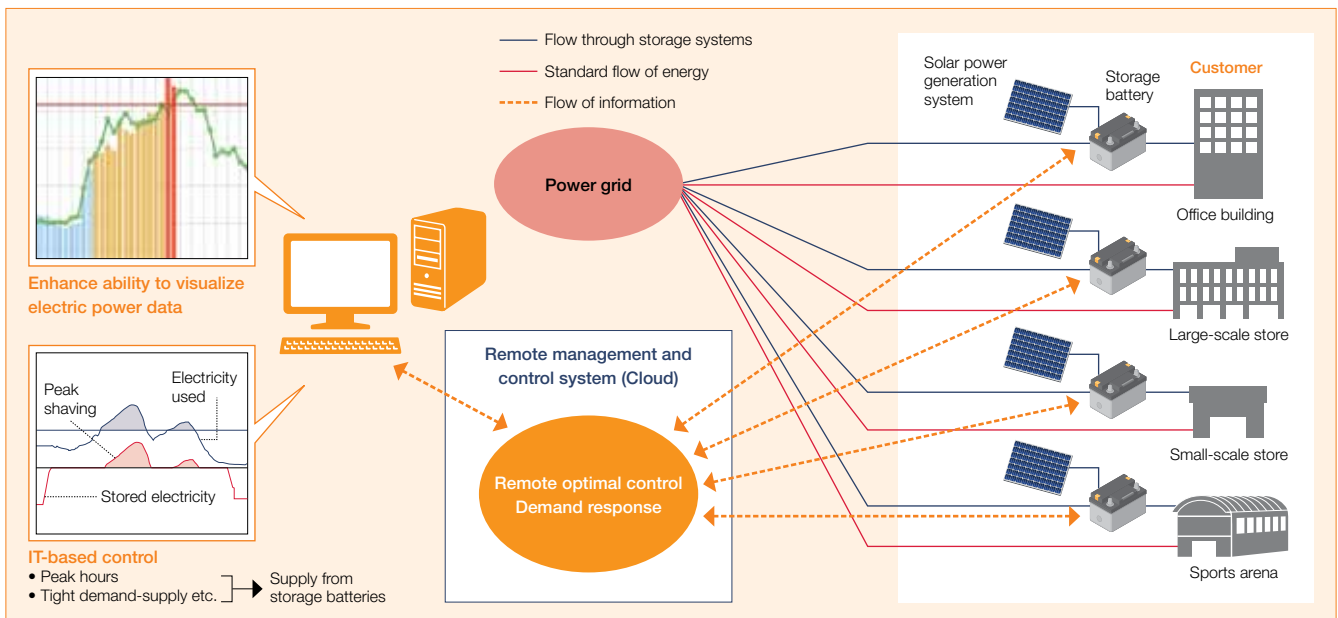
Flow through storage systems
Standard flow of energy
Flow of information

Enhance ability to visualize electric power data

Peak shaving
Electricity used
Stored electricity

IT-based control
• Peak hours
• Tight demand-supply etc.
Supply from storage batteries

Power grid

Remote management and control system (Cloud)

Remote optimal control
Demand response

Solar power generation system
Storage battery
Customer

Office building
Large-scale store
Small-scale store
Sports arena